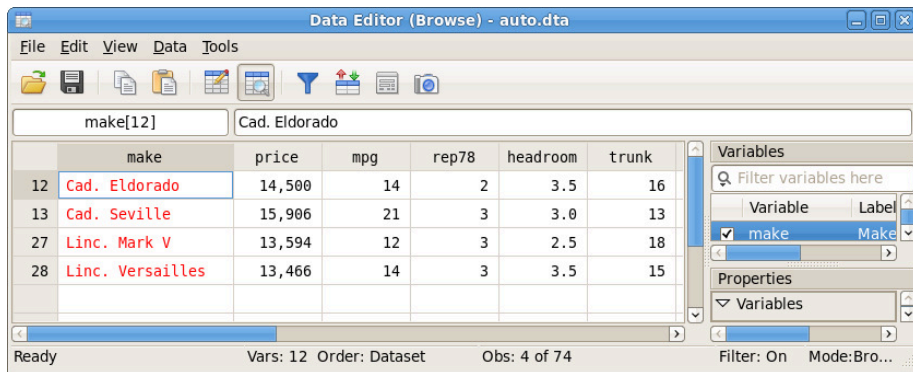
Data Editor (Browse) - auto.dta

File Edit View Data Tools

make[12] Cad. Eldorado

| | make | price | mpg | rep78 | headroom | trunk |
|---|---|---|---|---|---|---|
| 12 | Cad. Eldorado | 14,500 | 14 | 2 | 3.5 | 16 |
| 13 | Cad. Seville | 15,906 | 21 | 3 | 3.0 | 13 |
| 27 | Linc. Mark V | 13,594 | 12 | 3 | 2.5 | 18 |
| 28 | Linc. Versailles | 13,466 | 14 | 3 | 3.5 | 15 |

Variables
Filter variables here
Variable Label
make Make

Properties
Variables

Ready Vars: 12 Order: Dataset Obs: 4 of 74 Filter: On Mode:Bro...